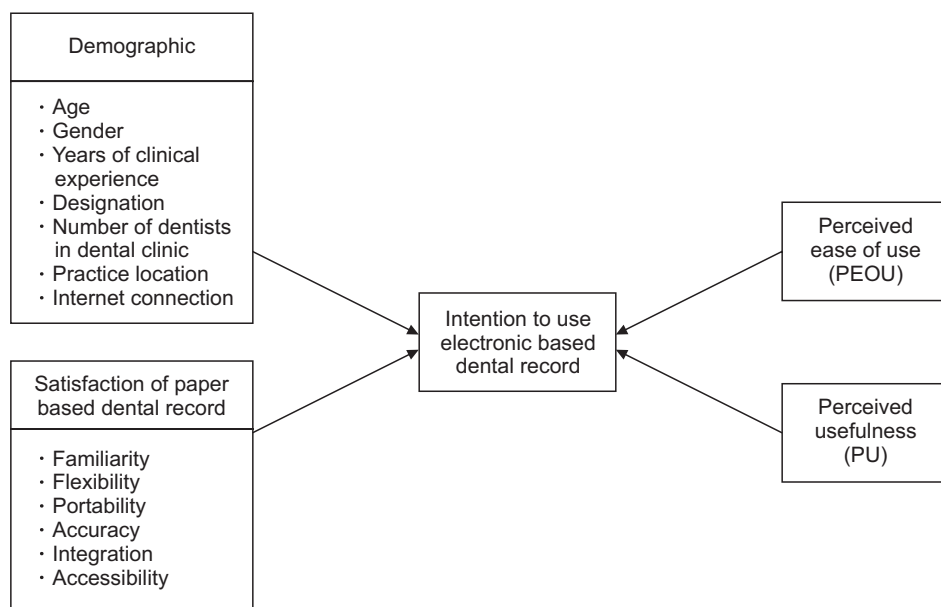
Demographic

· Age
· Gender
· Years of clinical experience
· Designation
· Number of dentists in dental clinic
· Practice location
· Internet connection

Satisfaction of paper based dental record

· Familiarity
· Flexibility
· Portability
· Accuracy
· Integration
· Accessibility

Intention to use electronic based dental record

Perceived ease of use (PEOU)

Perceived usefulness (PU)